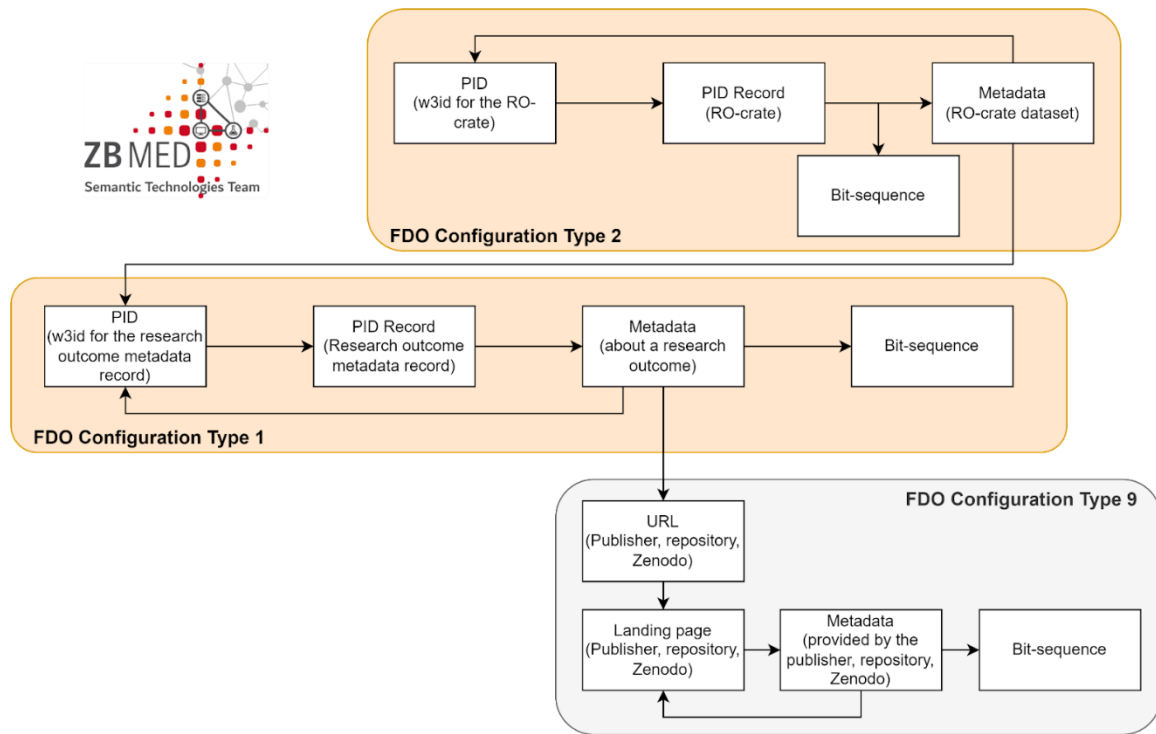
ZB MED
Semantic Technologies Team

PID
(w3id for the RO-crate)

PID Record
(RO-crate)

Metadata
(RO-crate dataset)

Bit-sequence

FDO Configuration Type 2

PID
(w3id for the research outcome metadata record)

PID Record
(Research outcome metadata record)

Metadata
(about a research outcome)

Bit-sequence

FDO Configuration Type 1

FDO Configuration Type 9

URL
(Publisher, repository, Zenodo)

Landing page
(Publisher, repository, Zenodo)

Metadata
(provided by the publisher, repository, Zenodo)

Bit-sequence